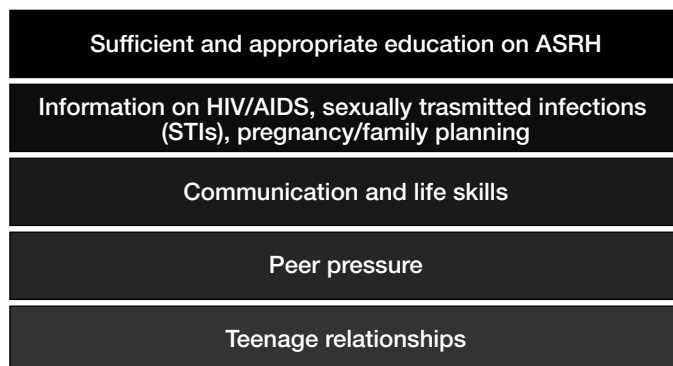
Sufficient and appropriate education on ASRH

Information on HIV/AIDS, sexually trasmitted infections (STIs), pregnancy/family planning

Communication and life skills

Peer pressure

Teenage relationships